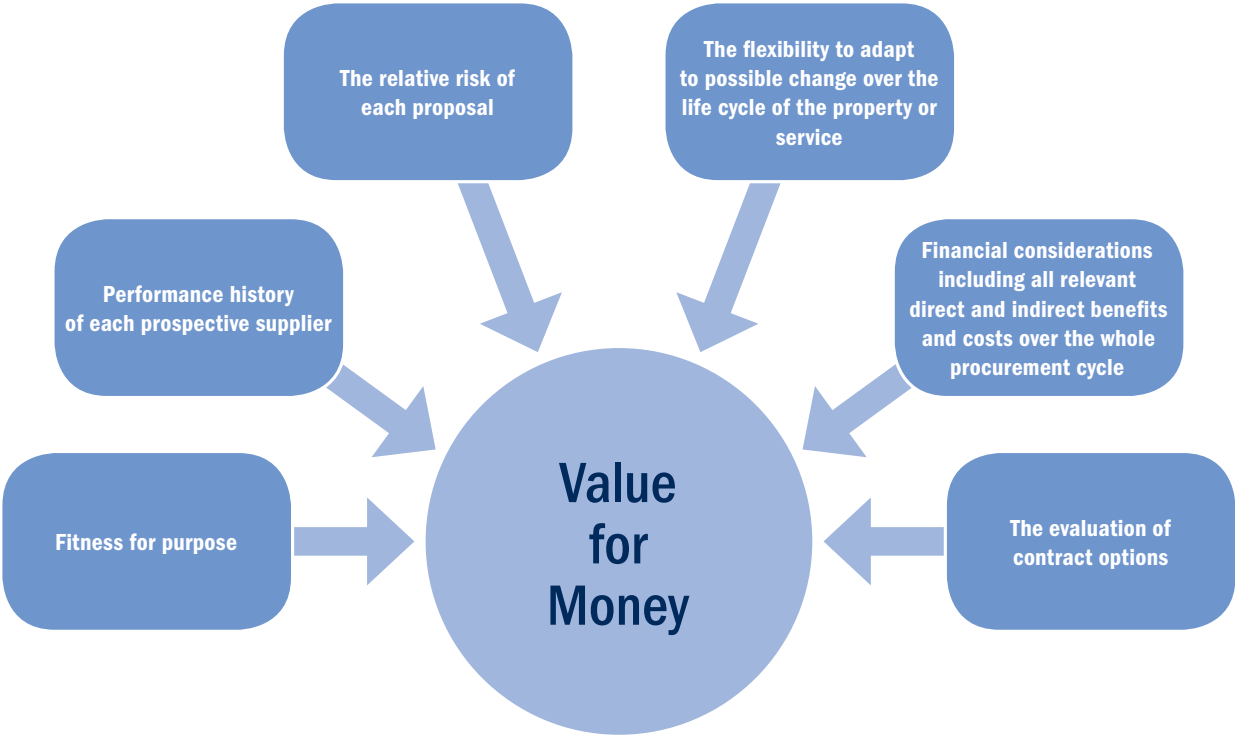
The relative risk of each proposal

The flexibility to adapt to possible change over the life cycle of the property or service

Performance history of each prospective supplier

Financial considerations including all relevant direct and indirect benefits and costs over the whole procurement cycle

Fitness for purpose

Value for Money

The evaluation of contract options